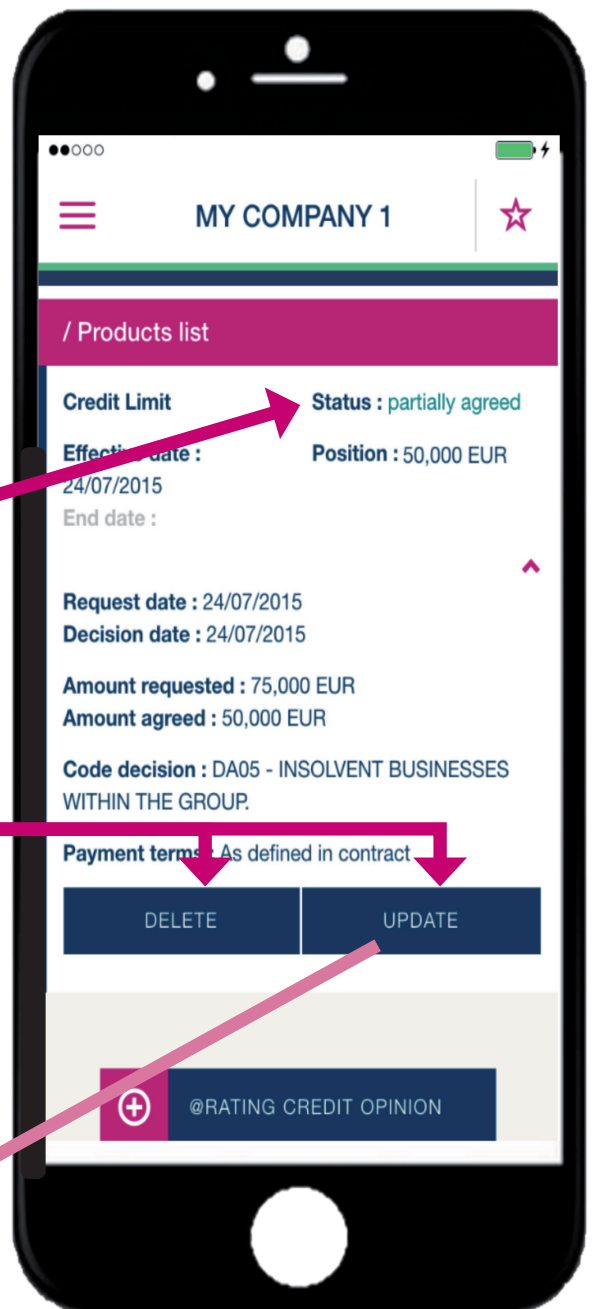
●●○○○

MY COMPANY 1

/ Products list

Credit Limit

Status : partially agreed

Effective date : 24/07/2015

Position : 50,000 EUR

End date :

Request date : 24/07/2015
Decision date : 24/07/2015

Amount requested : 75,000 EUR
Amount agreed : 50,000 EUR

Code decision : DA05 - INSOLVENT BUSINESSES WITHIN THE GROUP.

Payment terms : As defined in contract

DELETE

UPDATE

@RATING CREDIT OPINION